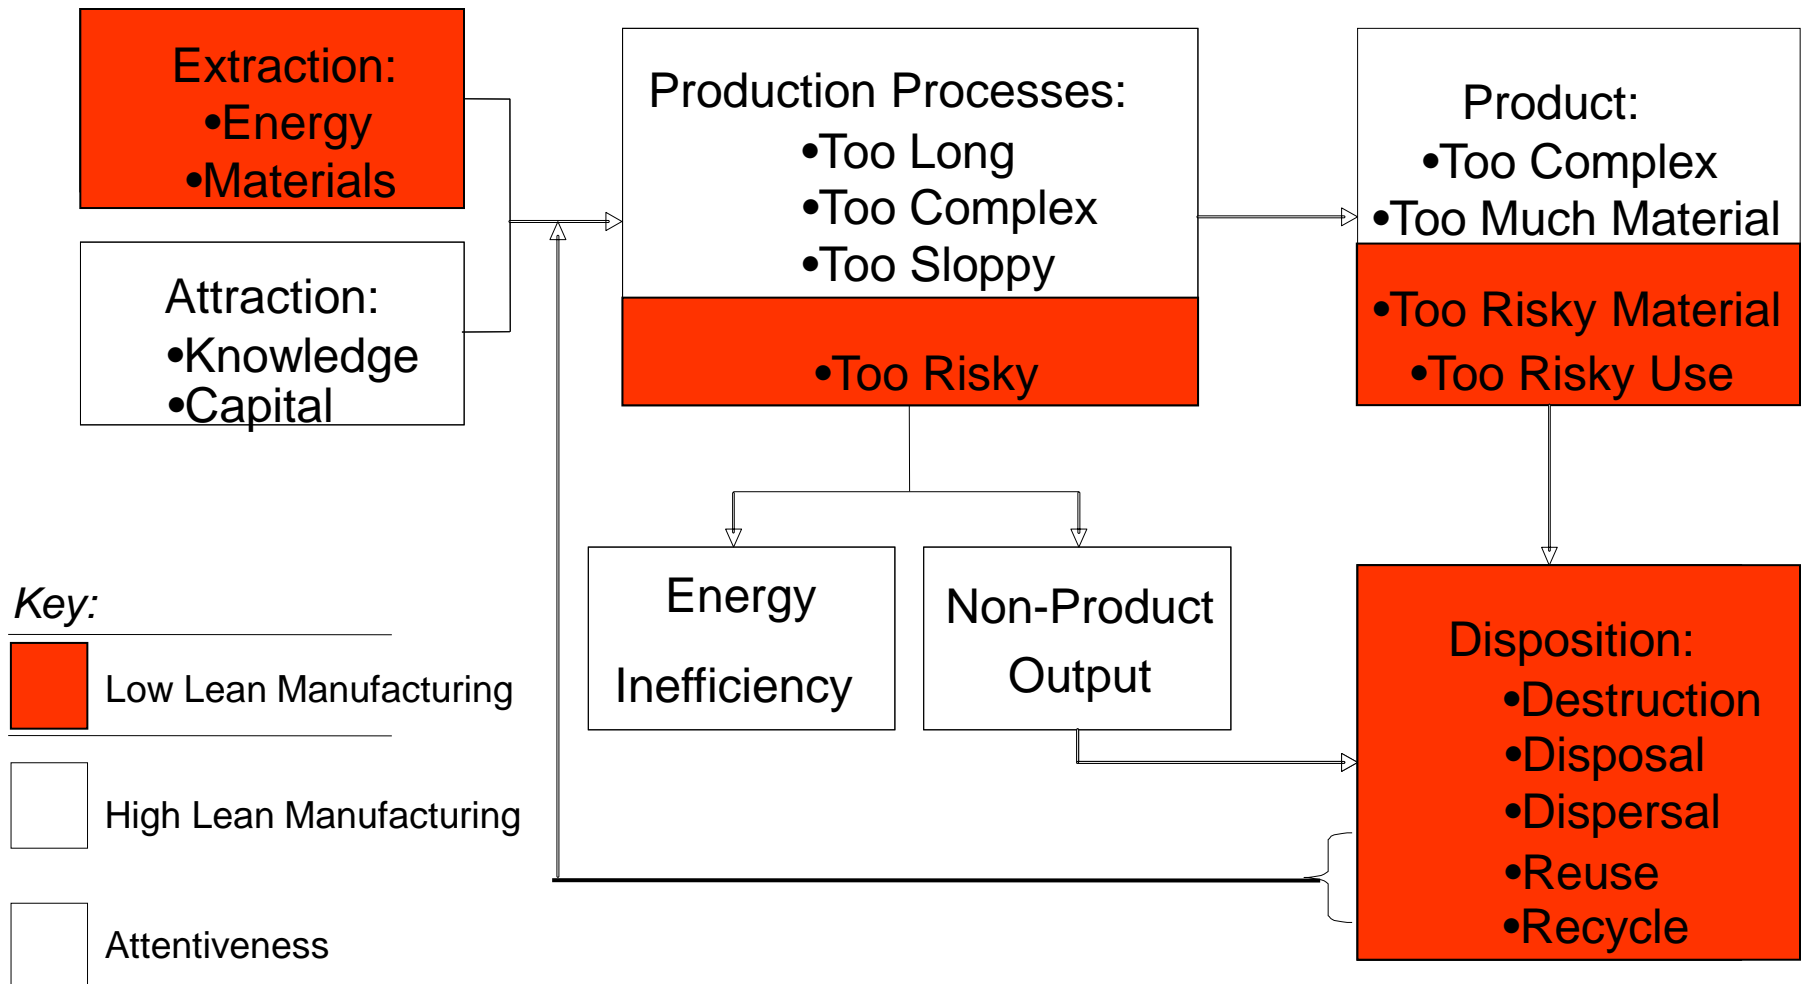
Extraction:
•Energy
•Materials

Attraction:
•Knowledge
•Capital

Production Processes:
•Too Long
•Too Complex
•Too Sloppy
•Too Risky

Product:
•Too Complex
•Too Much Material
•Too Risky Material
•Too Risky Use

Energy Inefficiency

Non-Product Output

Disposition:
•Destruction
•Disposal
•Dispersal
•Reuse
•Recycle

Key:
Low Lean Manufacturing
High Lean Manufacturing
Attentiveness